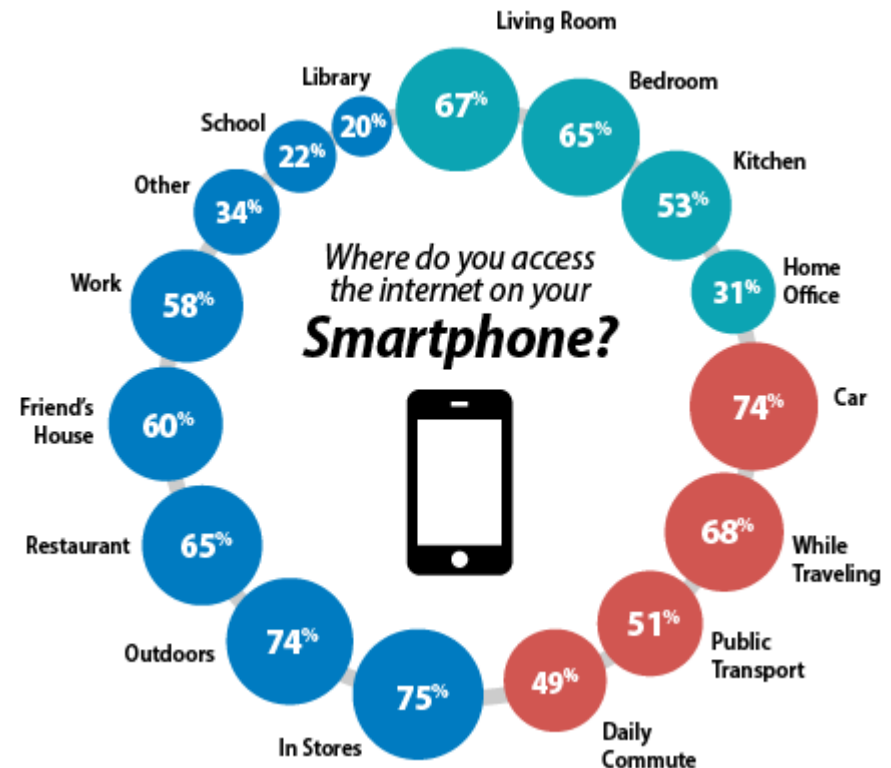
Where do you access the internet on your Smartphone?

Living Room 67%
Bedroom 65%
Kitchen 53%
Home Office 31%
Car 74%
While Traveling 68%
Public Transport 51%
Daily Commute 49%
In Stores 75%
Outdoors 74%
Restaurant 65%
Friend's House 60%
Work 58%
Other 34%
School 22%
Library 20%